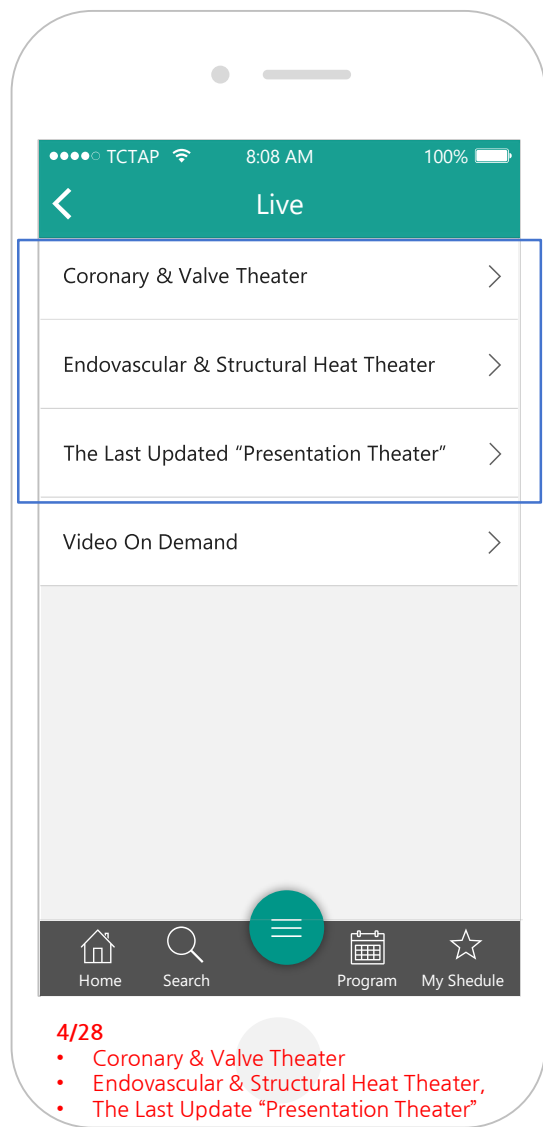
●●●●○ TCTAP 8:08 AM 100%

Live

Coronary & Valve Theater

Endovascular & Structural Heat Theater

The Last Updated “Presentation Theater”

Video On Demand

Home Search Program My Shedule

4/28
• Coronary & Valve Theater
• Endovascular & Structural Heat Theater,
• The Last Update “Presentation Theater”